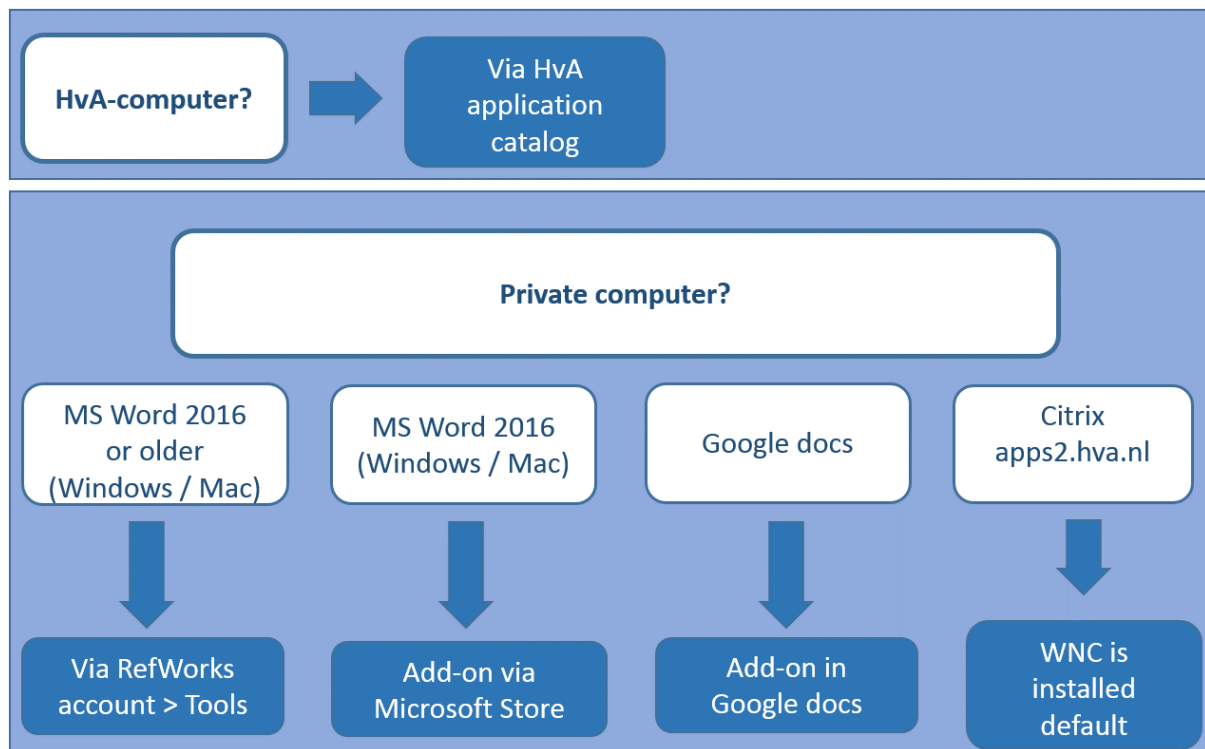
HvA-computer?

Via HvA application catalog

Private computer?

MS Word 2016 or older (Windows / Mac)

MS Word 2016 (Windows / Mac)

Google docs

Citrix apps2.hva.nl

Via RefWorks account > Tools

Add-on via Microsoft Store

Add-on in Google docs

WNC is installed default